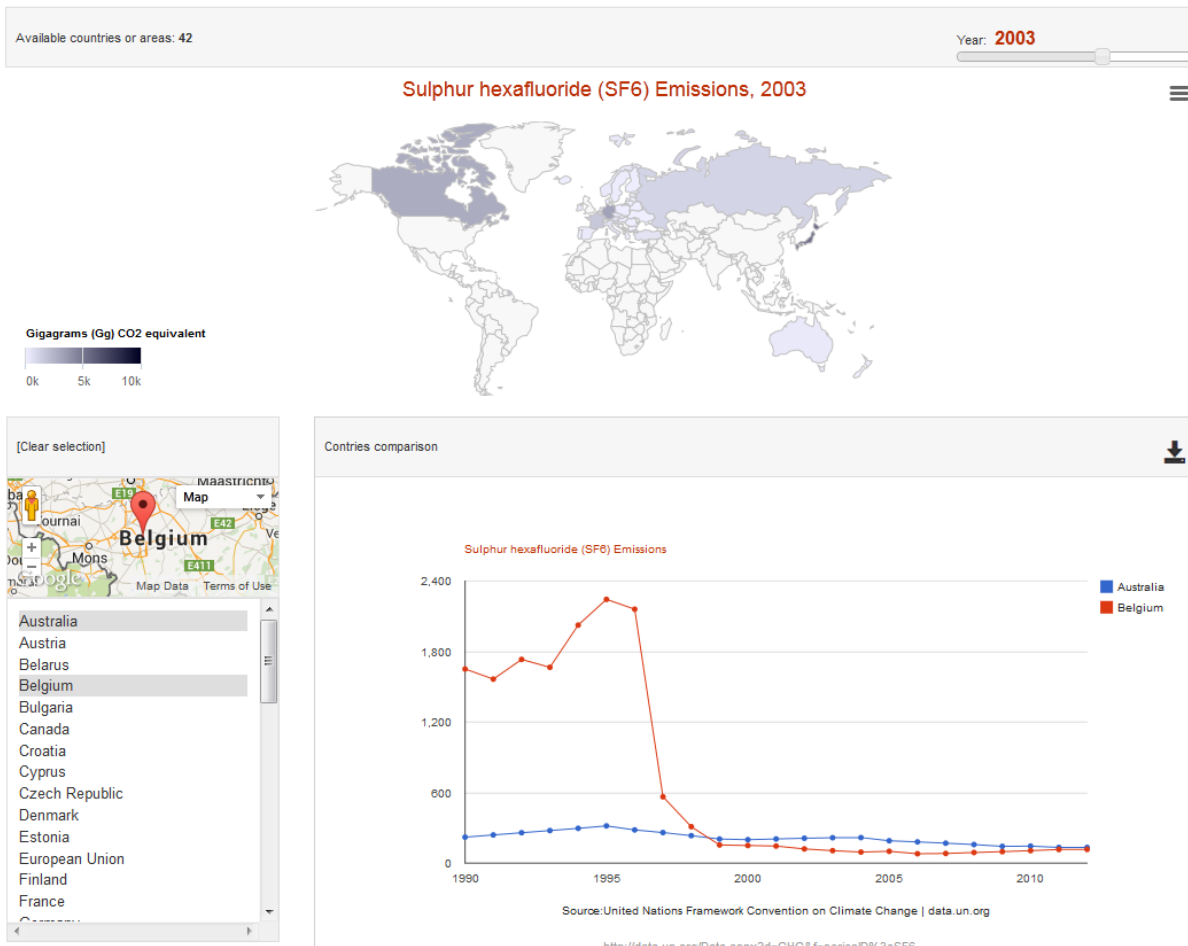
Available countries or areas: 42

Year: 2003

Sulphur hexafluoride (SF6) Emissions, 2003

Gigagrams (Gg) CO2 equivalent

0k 5k 10k

[Clear selection]

Maastricht
E19
Map
Tournai
Belgium
E42
Mons
E411
Google
Map Data Terms of Use

Australia
Austria
Belarus
Belgium
Bulgaria
Canada
Croatia
Cyprus
Czech Republic
Denmark
Estonia
European Union
Finland
France
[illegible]

Contries comparison

Sulphur hexafluoride (SF6) Emissions

2,400
1,800
1,200
600
0

1990 1995 2000 2005 2010

Australia
Belgium

Source:United Nations Framework Convention on Climate Change | data.un.org

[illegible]